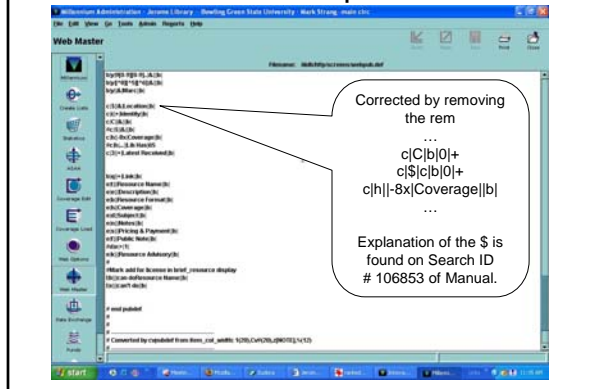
Millennium Administration - Jerome Library - Bowling Green State University - Mark Strang-main circ

File Edit View Go Tools Admin Reports Help

Web Master

Filename: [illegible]

Corrected by removing the rem

…

c|C|b|0|+

c|$|c|b|0|+

c|h||-8x|Coverage||b|

…

Explanation of the $ is found on Search ID # 106853 of Manual.

# end pubdef

# Converted by cvpubdef from item_col_width: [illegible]

start